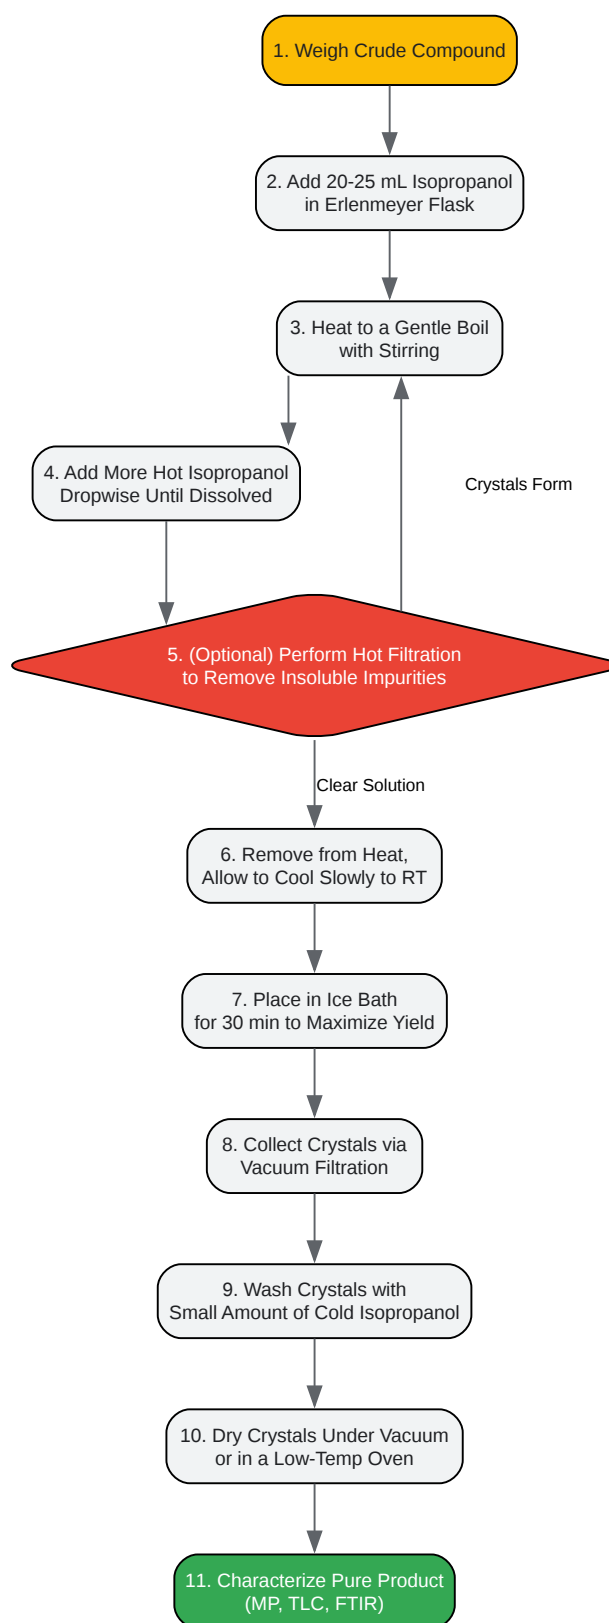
1. Weigh Crude Compound

2. Add 20-25 mL Isopropanol in Erlenmeyer Flask

3. Heat to a Gentle Boil with Stirring

4. Add More Hot Isopropanol Dropwise Until Dissolved

Crystals Form

5. (Optional) Perform Hot Filtration to Remove Insoluble Impurities

Clear Solution

6. Remove from Heat, Allow to Cool Slowly to RT

7. Place in Ice Bath for 30 min to Maximize Yield

8. Collect Crystals via Vacuum Filtration

9. Wash Crystals with Small Amount of Cold Isopropanol

10. Dry Crystals Under Vacuum or in a Low-Temp Oven

11. Characterize Pure Product (MP, TLC, FTIR)